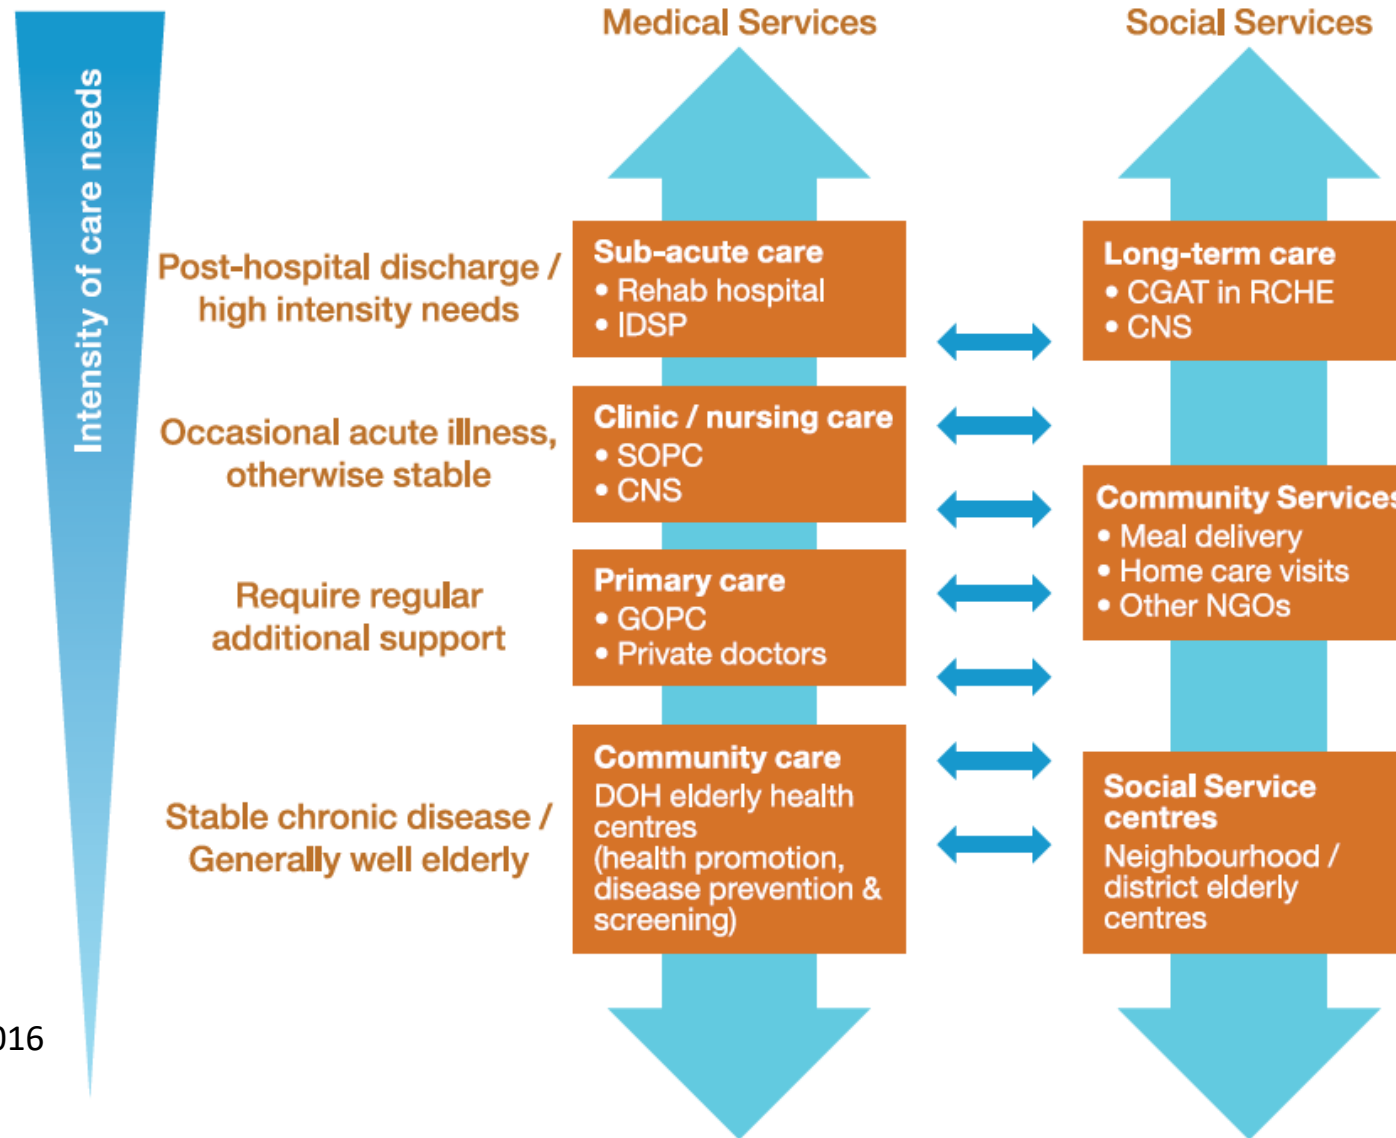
Intensity of care needs

Medical Services

Social Services

Post-hospital discharge / high intensity needs

Sub-acute care
• Rehab hospital
• IDSP

Long-term care
• CGAT in RCHE
• CNS

Occasional acute illness, otherwise stable

Clinic / nursing care
• SOPC
• CNS

Community Services
• Meal delivery
• Home care visits
• Other NGOs

Require regular additional support

Primary care
• GOPC
• Private doctors

Stable chronic disease / Generally well elderly

Community care
DOH elderly health centres (health promotion, disease prevention & screening)

Social Service centres
Neighbourhood / district elderly centres

016